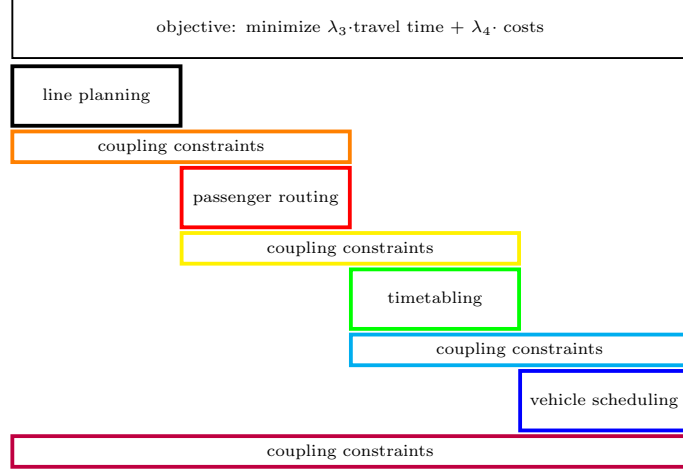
objective: minimize $\lambda_3$·travel time + $\lambda_4$· costs

line planning

coupling constraints

passenger routing

coupling constraints

timetabling

coupling constraints

vehicle scheduling

coupling constraints